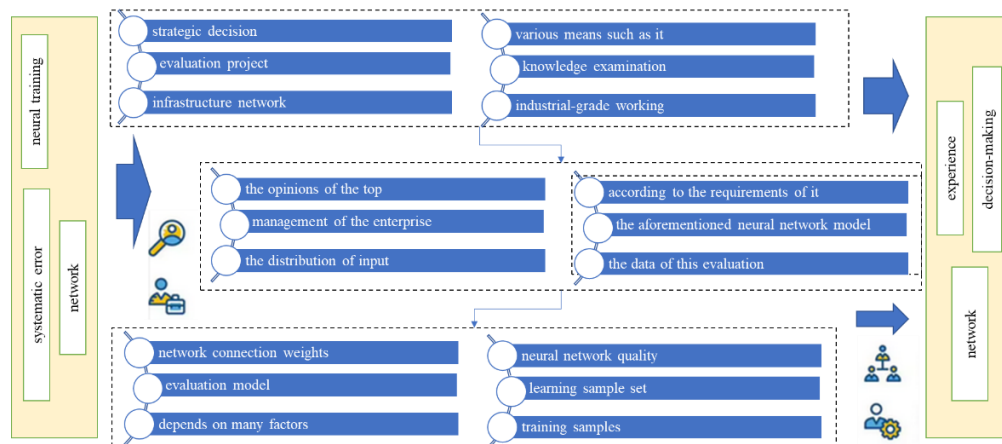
neural training

systematic error

network

strategic decision

evaluation project

infrastructure network

various means such as it

knowledge examination

industrial-grade working

the opinions of the top

management of the enterprise

the distribution of input

according to the requirements of it

the aforementioned neural network model

the data of this evaluation

network connection weights

evaluation model

depends on many factors

neural network quality

learning sample set

training samples

experience

decision-making

network